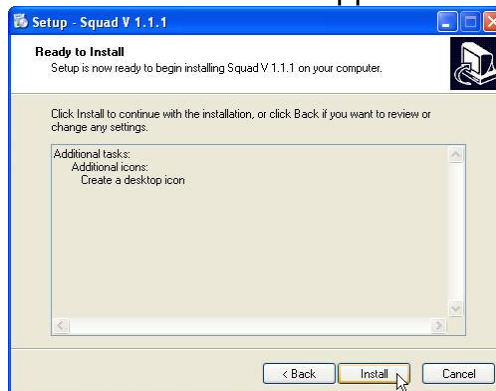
Setup - Squad V 1.1.1

Ready to Install
Setup is now ready to begin installing Squad V 1.1.1 on your computer.

Click Install to continue with the installation, or click Back if you want to review or change any settings.

Additional tasks:
Additional icons:
Create a desktop icon

< Back
Install
Cancel